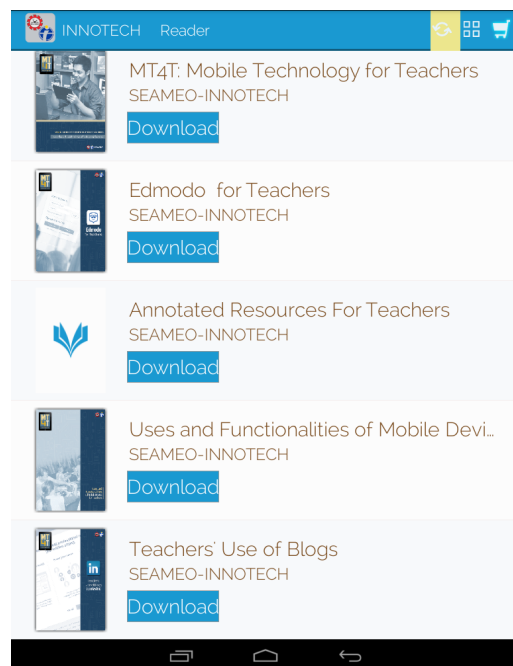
INNOTECH Reader

MT4T: Mobile Technology for Teachers
SEAMEO-INNOTECH
Download

Edmodo for Teachers
SEAMEO-INNOTECH
Download

Annotated Resources For Teachers
SEAMEO-INNOTECH
Download

Uses and Functionalities of Mobile Devi...
SEAMEO-INNOTECH
Download

Teachers' Use of Blogs
SEAMEO-INNOTECH
Download